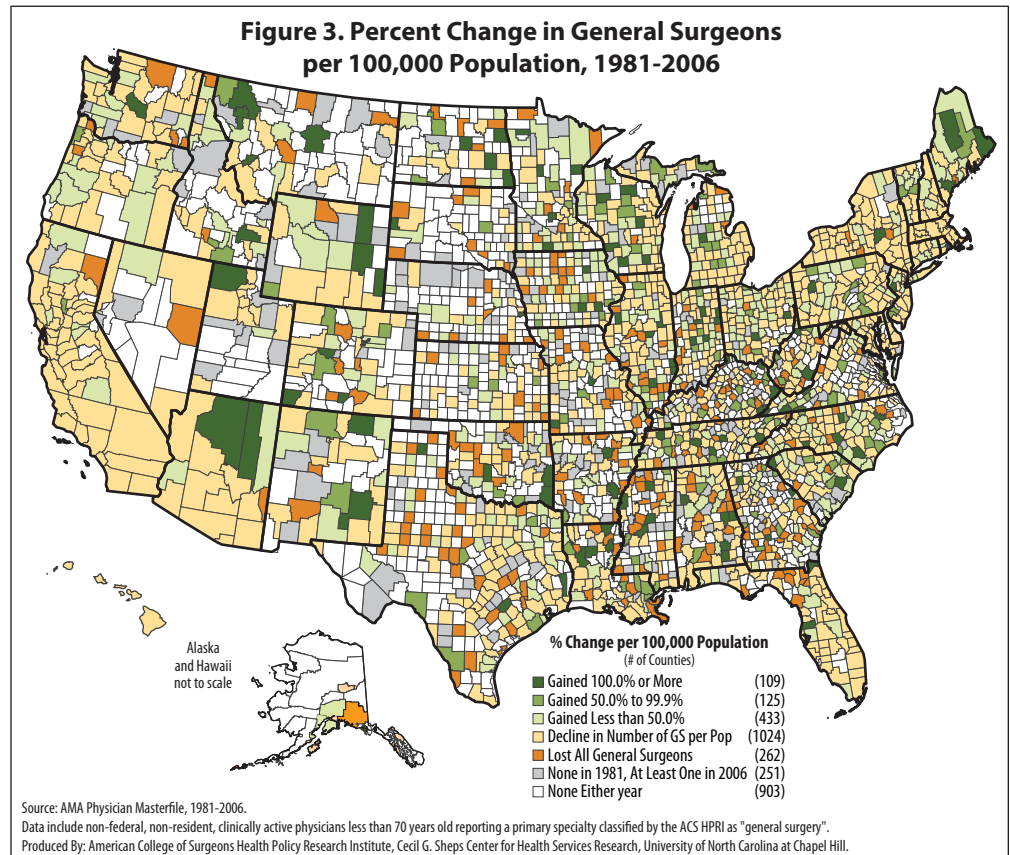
Figure 3. Percent Change in General Surgeons per 100,000 Population, 1981-2006

Alaska and Hawaii not to scale

% Change per 100,000 Population
(# of Counties)

| | |
|---|---|
| Gained 100.0% or More | (109) |
| Gained 50.0% to 99.9% | (125) |
| Gained Less than 50.0% | (433) |
| Decline in Number of GS per Pop | (1024) |
| Lost All General Surgeons | (262) |
| None in 1981, At Least One in 2006 | (251) |
| None Either year | (903) |

Source: AMA Physician Masterfile, 1981-2006.
Data include non-federal, non-resident, clinically active physicians less than 70 years old reporting a primary specialty classified by the ACS HPRI as "general surgery".
Produced By: American College of Surgeons Health Policy Research Institute, Cecil G. Sheps Center for Health Services Research, University of North Carolina at Chapel Hill.